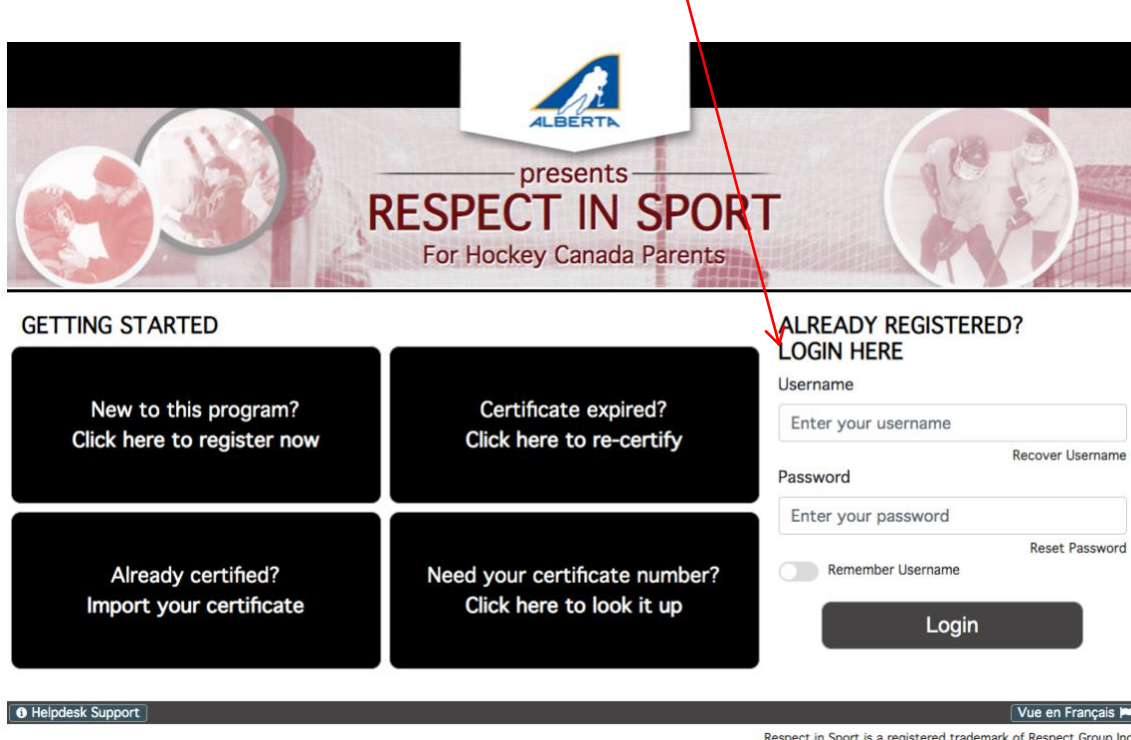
ALBERTA

presents
RESPECT IN SPORT
For Hockey Canada Parents

GETTING STARTED

New to this program?
Click here to register now

Certificate expired?
Click here to re-certify

Already certified?
Import your certificate

Need your certificate number?
Click here to look it up

ALREADY REGISTERED?
LOGIN HERE

Username
Enter your username
Recover Username

Password
Enter your password
Reset Password

Remember Username

Login

Helpdesk Support

Vue en Français

Respect in Sport is a registered trademark of Respect Group Inc